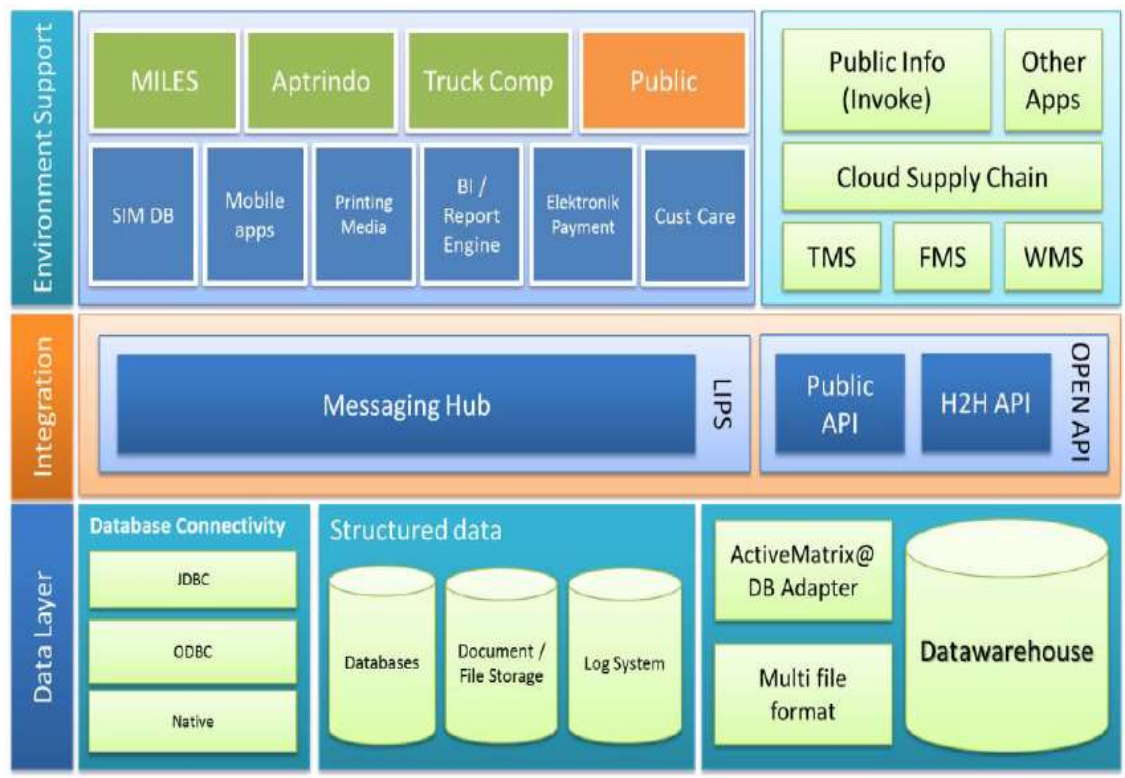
Environment Support

MILES

Aptrindo

Truck Comp

Public

SIM DB

Mobile apps

Printing Media

BI / Report Engine

Elektronik Payment

Cust Care

Public Info (Invoke)

Other Apps

Cloud Supply Chain

TMS

FMS

WMS

Integration

Messaging Hub

LIPS

Public API

H2H API

OPEN API

Data Layer

Database Connectivity

JDBC

ODBC

Native

Structured data

Databases

Document / File Storage

Log System

ActiveMatrix@ DB Adapter

Multi file format

Datawarehouse